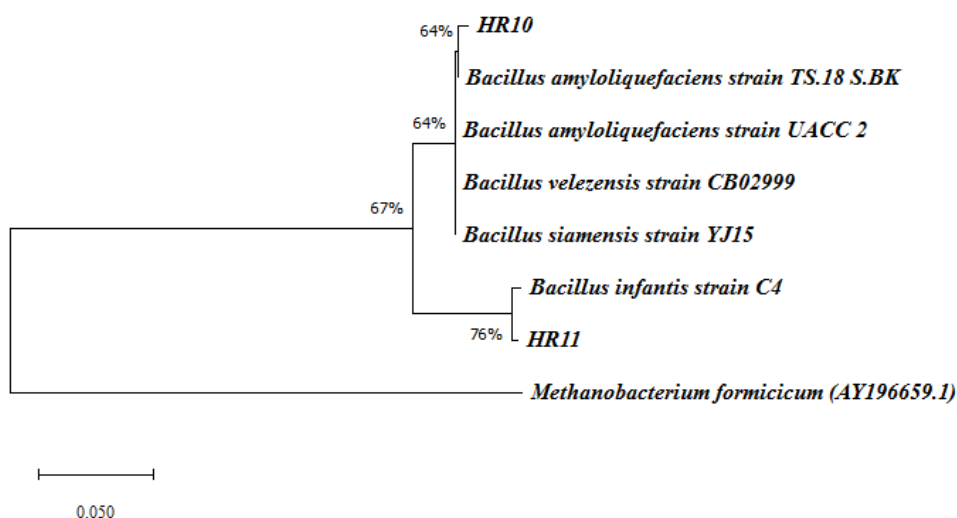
64% HR10

Bacillus amyloliquefaciens strain TS.18 S.BK

64% Bacillus amyloliquefaciens strain UACC 2

Bacillus velezensis strain CB02999

67% Bacillus siamensis strain YJ15

Bacillus infantis strain C4

76% HR11

Methanobacterium formicicum (AY196659.1)

0.050